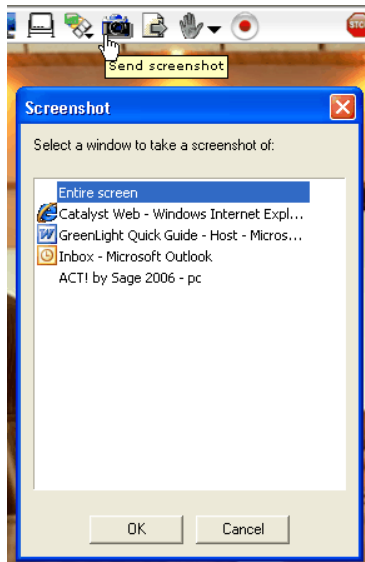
Send screenshot

Screenshot

Select a window to take a screenshot of:

Entire screen
Catalyst Web - Windows Internet Expl...
GreenLight Quick Guide - Host - Micros...
Inbox - Microsoft Outlook
ACT! by Sage 2006 - pc

OK
Cancel